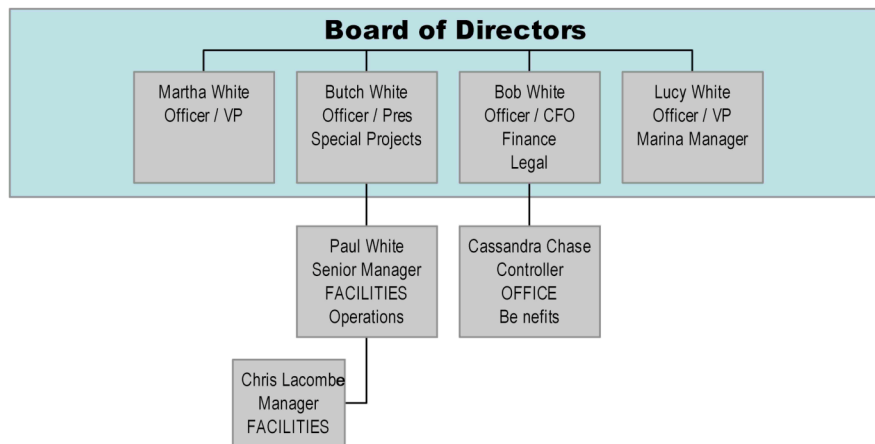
Board of Directors

Martha White
Officer / VP

Butch White
Officer / Pres
Special Projects

Bob White
Officer / CFO
Finance
Legal

Lucy White
Officer / VP
Marina Manager

Paul White
Senior Manager
FACILITIES
Operations

Cassandra Chase
Controller
OFFICE
Be nefits

Chris Lacombe
Manager
FACILITIES